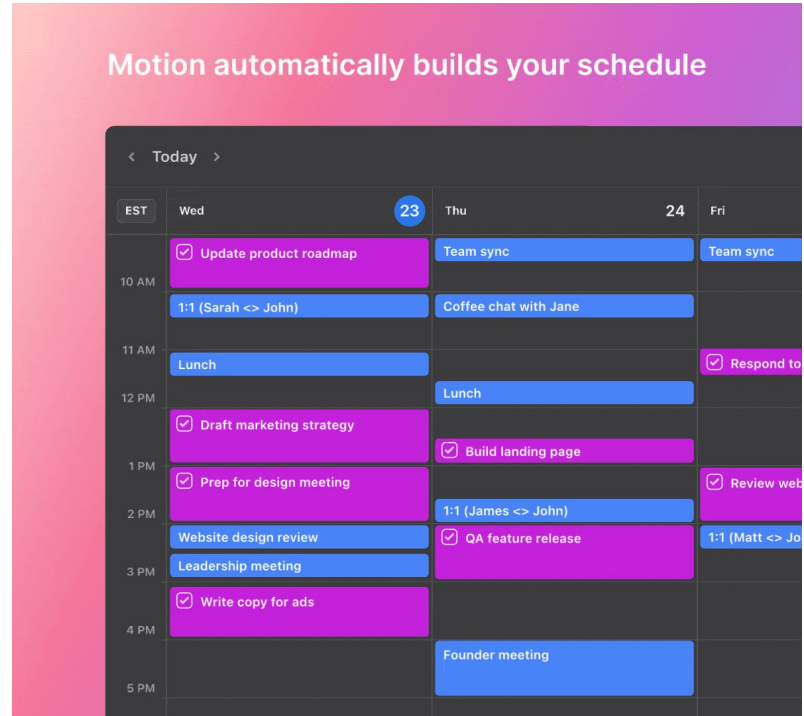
Motion automatically builds your schedule

< Today >

EST

| | Wed 23 | Thu 24 | Fri |
|---|---|---|---|
| | Update product roadmap | Team sync | Team sync |
| 10 AM | 1:1 (Sarah <> John) | Coffee chat with Jane | |
| 11 AM | Lunch | | Respond to |
| 12 PM | | Lunch | |
| | Draft marketing strategy | Build landing page | |
| 1 PM | Prep for design meeting | | Review web |
| 2 PM | | 1:1 (James <> John) | |
| | Website design review | QA feature release | 1:1 (Matt <> Jo |
| 3 PM | Leadership meeting | | |
| | Write copy for ads | | |
| 4 PM | | Founder meeting | |
| 5 PM | | | |